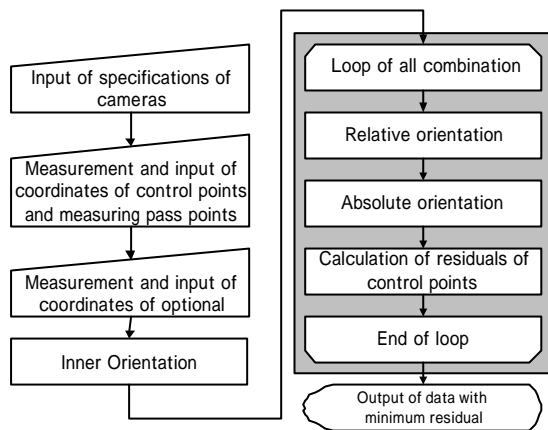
Input of specifications of cameras

Measurement and input of coordinates of control points and measuring pass points

Measurement and input of coordinates of optional

Inner Orientation

Loop of all combination

Relative orientation

Absolute orientation

Calculation of residuals of control points

End of loop

Output of data with minimum residual